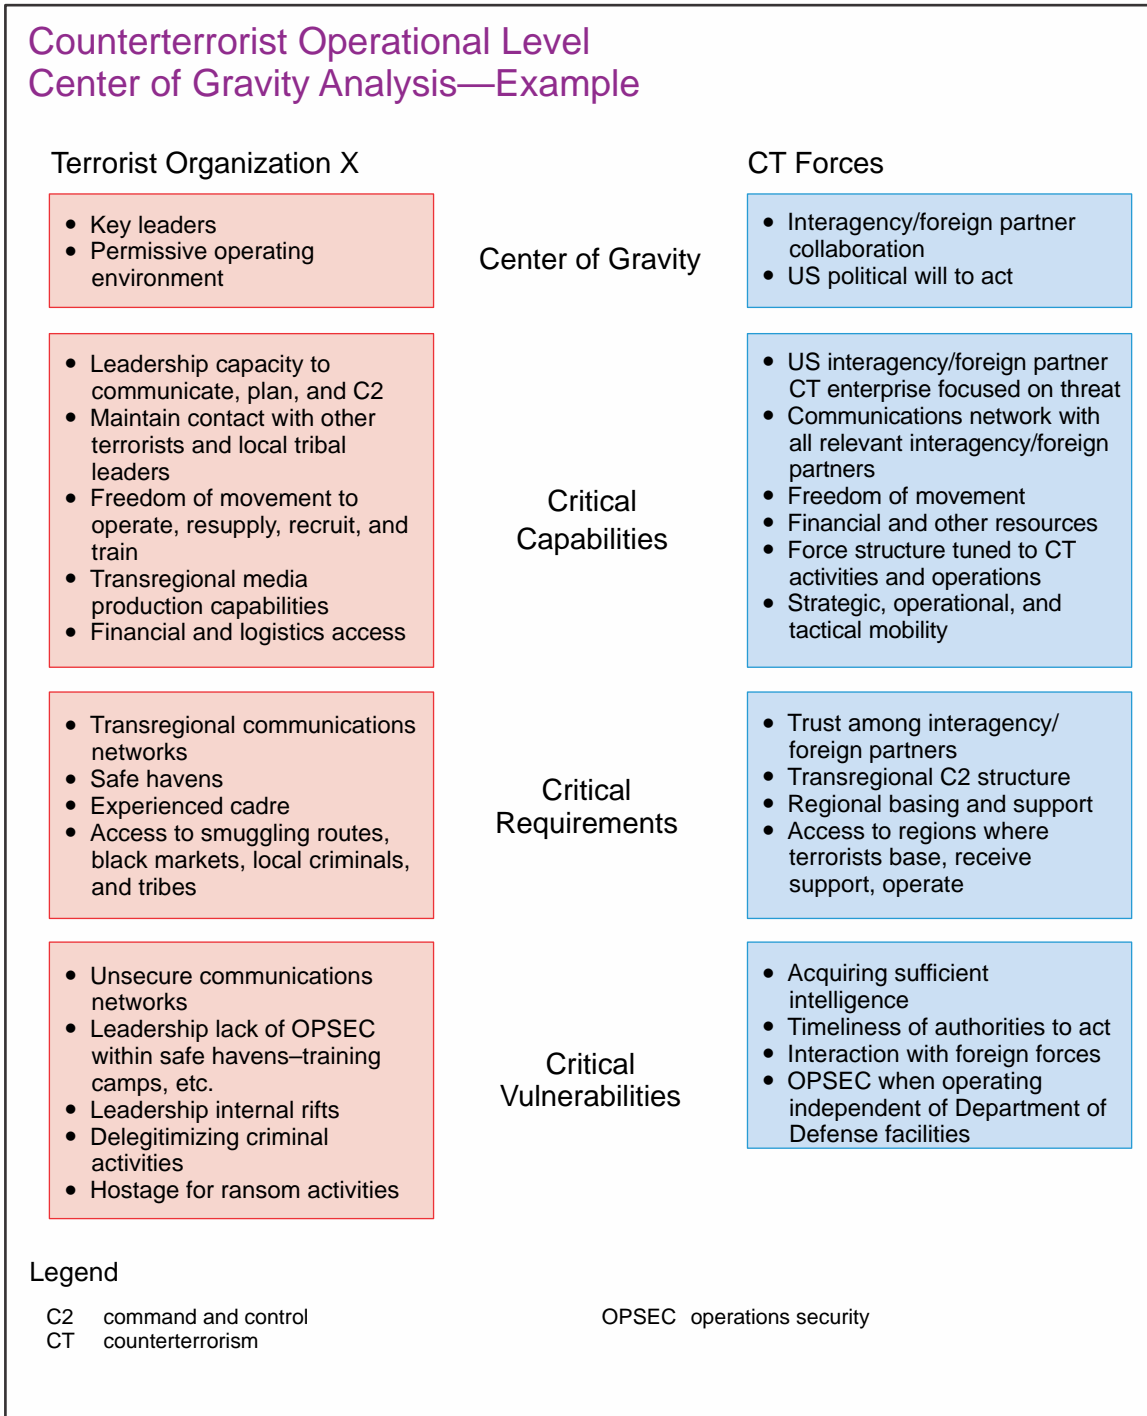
Counterterrorist Operational Level
Center of Gravity Analysis—Example

Terrorist Organization X

CT Forces

- Key leaders
- Permissive operating environment

Center of Gravity

- Interagency/foreign partner collaboration
- US political will to act

- Leadership capacity to communicate, plan, and C2
- Maintain contact with other terrorists and local tribal leaders
- Freedom of movement to operate, resupply, recruit, and train
- Transregional media production capabilities
- Financial and logistics access

Critical Capabilities

- US interagency/foreign partner CT enterprise focused on threat
- Communications network with all relevant interagency/foreign partners
- Freedom of movement
- Financial and other resources
- Force structure tuned to CT activities and operations
- Strategic, operational, and tactical mobility

- Transregional communications networks
- Safe havens
- Experienced cadre
- Access to smuggling routes, black markets, local criminals, and tribes

Critical Requirements

- Trust among interagency/ foreign partners
- Transregional C2 structure
- Regional basing and support
- Access to regions where terrorists base, receive support, operate

- Unsecure communications networks
- Leadership lack of OPSEC within safe havens–training camps, etc.
- Leadership internal rifts
- Delegitimizing criminal activities
- Hostage for ransom activities

Critical Vulnerabilities

- Acquiring sufficient intelligence
- Timeliness of authorities to act
- Interaction with foreign forces
- OPSEC when operating independent of Department of Defense facilities

Legend

C2 command and control
CT counterterrorism

OPSEC operations security